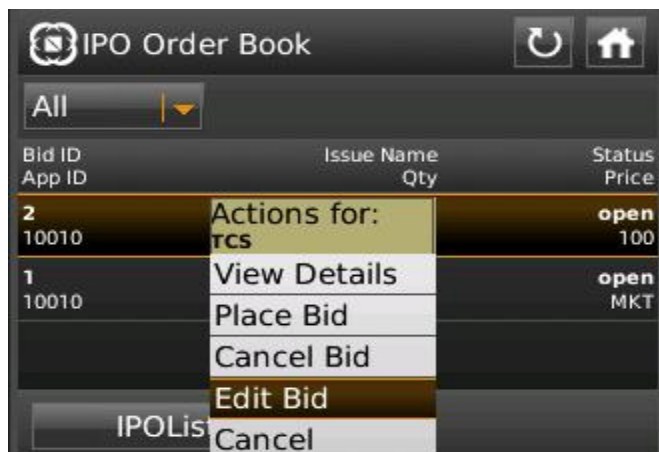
IPO Order Book

All

| Bid ID<br>App ID | Issue Name<br>Qty | Status<br>Price |
|---|---|---|
| 2<br>10010 | | open<br>100 |
| 1<br>10010 | | open<br>MKT |

Actions for:
TCS
View Details
Place Bid
Cancel Bid
Edit Bid
Cancel

IPOList